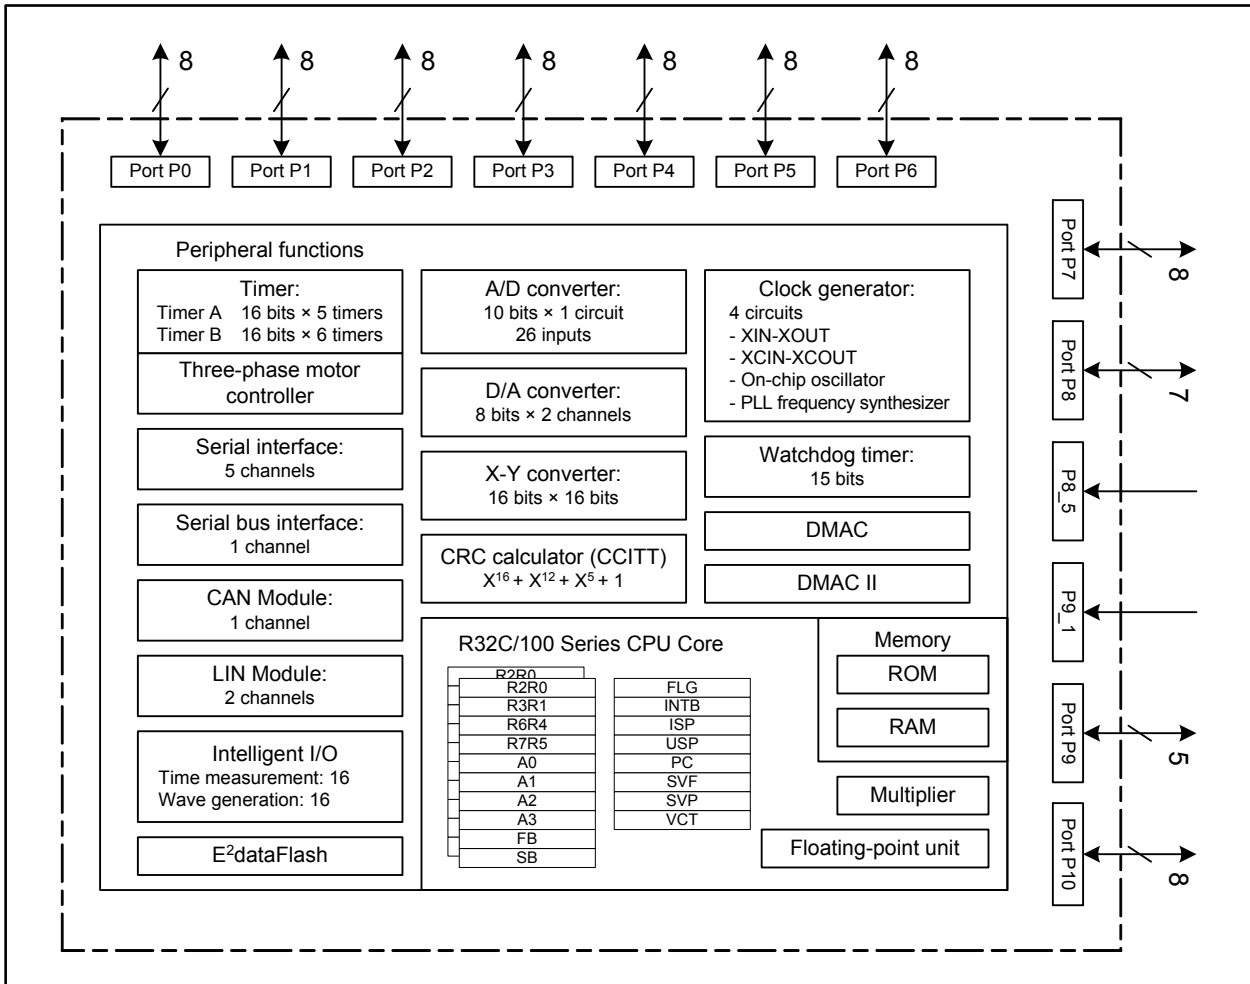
8 8 8 8 8 8 8

Port P0 Port P1 Port P2 Port P3 Port P4 Port P5 Port P6

Peripheral functions

Timer:
Timer A 16 bits × 5 timers
Timer B 16 bits × 6 timers

Three-phase motor controller

Serial interface:
5 channels

Serial bus interface:
1 channel

CAN Module:
1 channel

LIN Module:
2 channels

Intelligent I/O
Time measurement: 16
Wave generation: 16

E$^2$dataFlash

A/D converter:
10 bits × 1 circuit
26 inputs

D/A converter:
8 bits × 2 channels

X-Y converter:
16 bits × 16 bits

CRC calculator (CCITT)
$X^{16} + X^{12} + X^5 + 1$

Clock generator:
4 circuits
- XIN-XOUT
- XCIN-XCOUT
- On-chip oscillator
- PLL frequency synthesizer

Watchdog timer:
15 bits

DMAC

DMAC II

R32C/100 Series CPU Core

R2R0
R2R0
R3R1
R6R4
R7R5
A0
A1
A2
A3
FB
SB

FLG
INTB
ISP
USP
PC
SVF
SVP
VCT

Memory
ROM
RAM

Multiplier

Floating-point unit

Port P7 8
Port P8 7
P8_5
P9_1
Port P9 5
Port P10 8